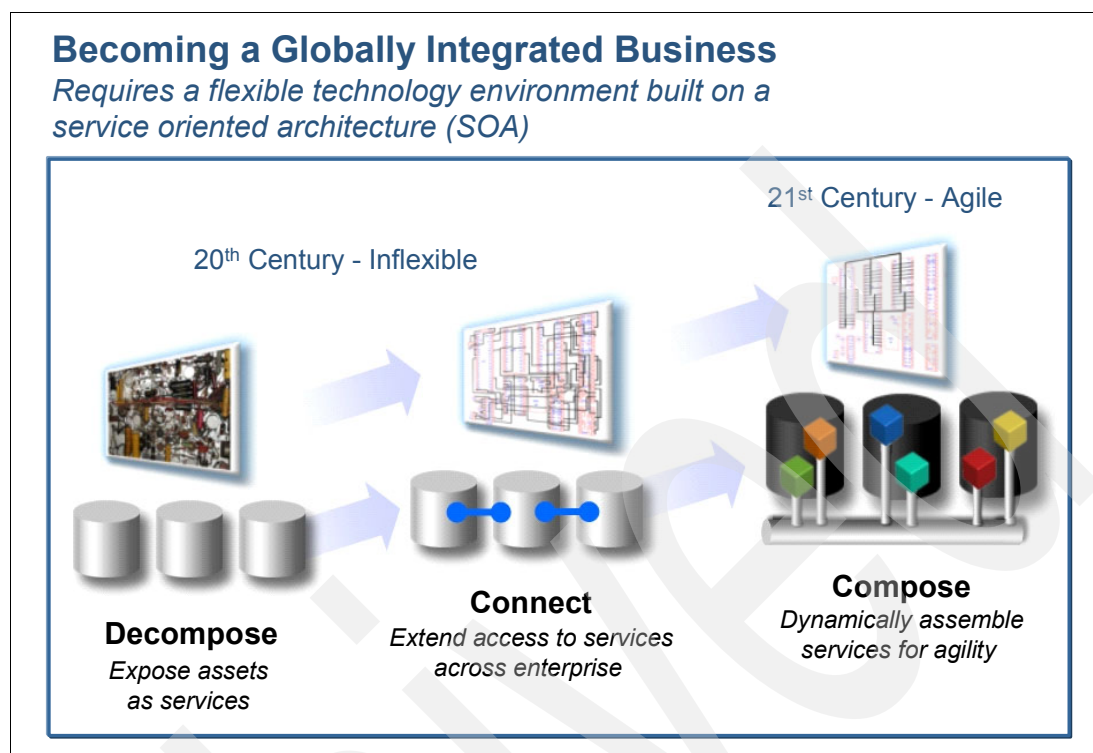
Becoming a Globally Integrated Business

*Requires a flexible technology environment built on a service oriented architecture (SOA)*

21$^{st}$ Century - Agile

20$^{th}$ Century - Inflexible

Decompose
Expose assets as services

Connect
Extend access to services across enterprise

Compose
Dynamically assemble services for agility